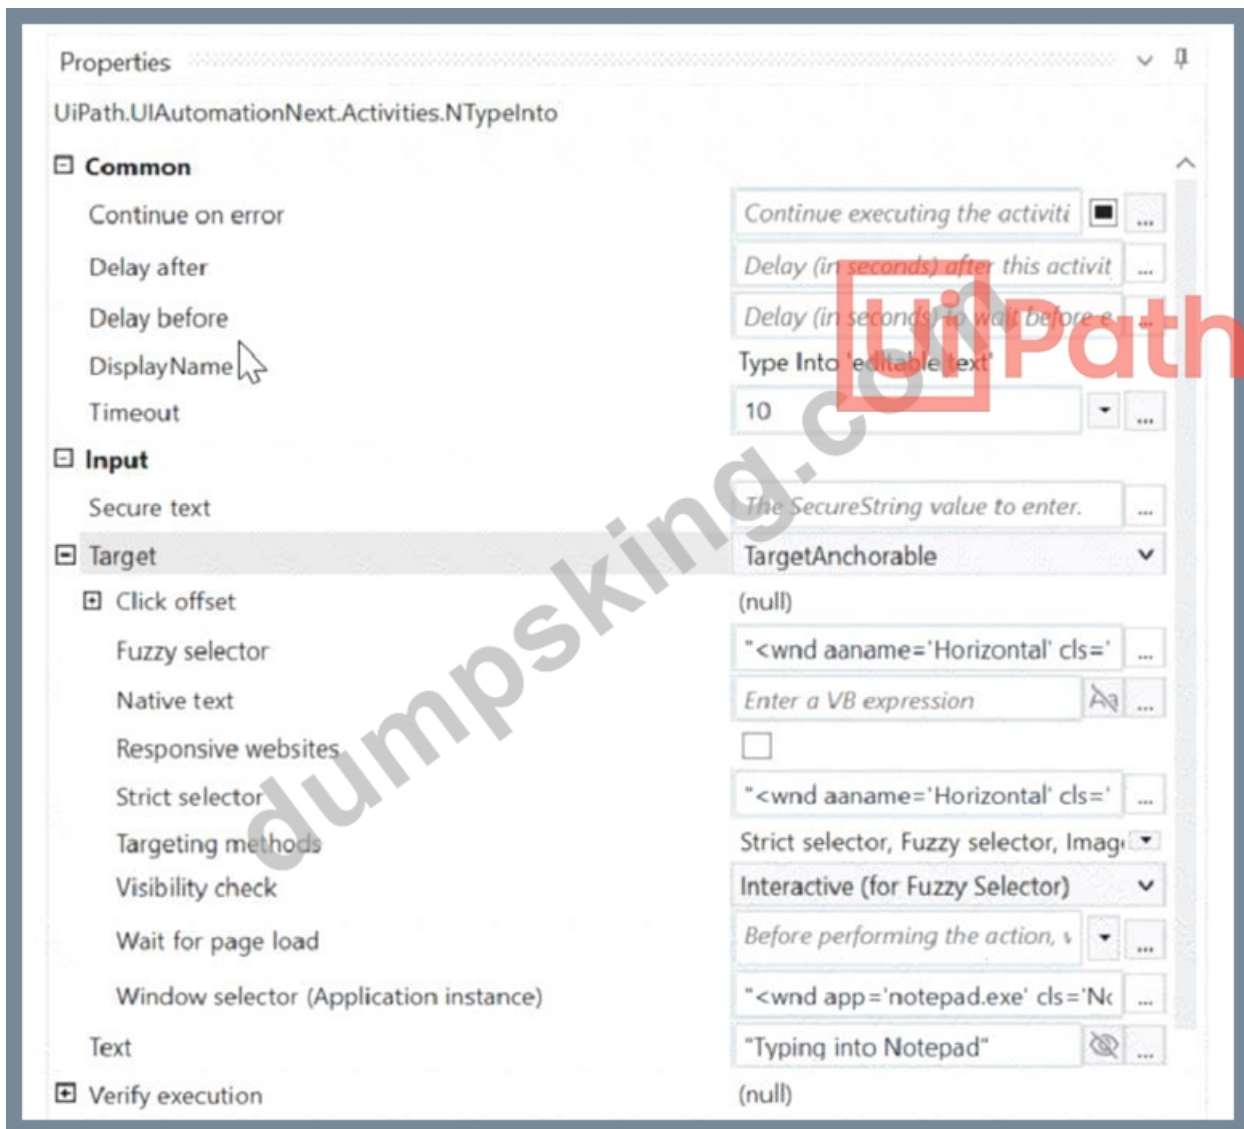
Properties

UiPath.UIAutomationNext.Activities.NTypeInto

⊟ Common

| | |
|---|---|
| Continue on error | Continue executing the activiti |
| Delay after | Delay (in seconds) after this activit |
| Delay before | Delay (in seconds) to wait before e |
| DisplayName | Type Into 'editable text' |
| Timeout | 10 |

⊟ Input

| | |
|---|---|
| Secure text | The SecureString value to enter. |

| | |
|---|---|
| ⊟ Target | TargetAnchorable |
| ⊞ Click offset | (null) |
| Fuzzy selector | "<wnd aaname='Horizontal' cls=' |
| Native text | Enter a VB expression |
| Responsive websites | |
| Strict selector | "<wnd aaname='Horizontal' cls=' |
| Targeting methods | Strict selector, Fuzzy selector, Imag |
| Visibility check | Interactive (for Fuzzy Selector) |
| Wait for page load | Before performing the action, v |
| Window selector (Application instance) | "<wnd app='notepad.exe' cls='Nc |
| Text | "Typing into Notepad" |
| ⊞ Verify execution | (null) |

dumpsking.com

UiPath